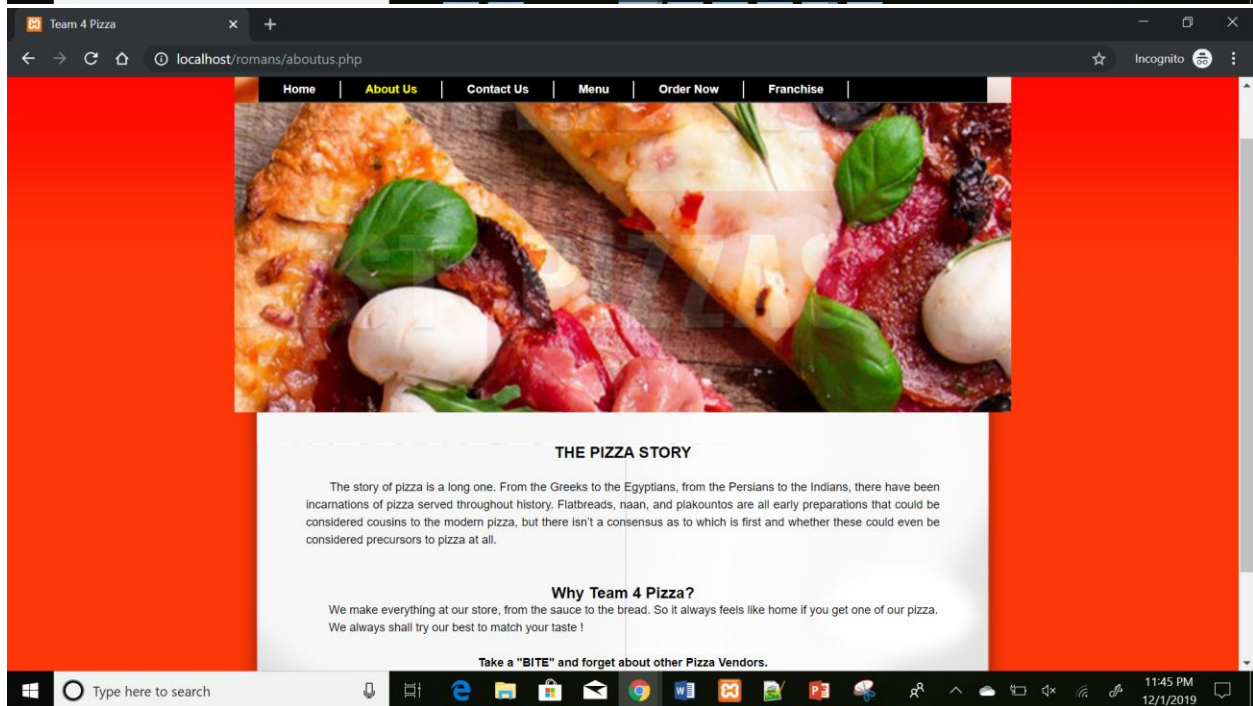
Team 4 Pizza

localhost/romans/aboutus.php

Incognito

Home | About Us | Contact Us | Menu | Order Now | Franchise

THE PIZZA STORY

The story of pizza is a long one. From the Greeks to the Egyptians, from the Persians to the Indians, there have been incarnations of pizza served throughout history. Flatbreads, naan, and plakountos are all early preparations that could be considered cousins to the modern pizza, but there isn't a consensus as to which is first and whether these could even be considered precursors to pizza at all.

Why Team 4 Pizza?

We make everything at our store, from the sauce to the bread. So it always feels like home if you get one of our pizza. We always shall try our best to match your taste !

Take a "BITE" and forget about other Pizza Vendors.

Type here to search

11:45 PM
12/1/2019